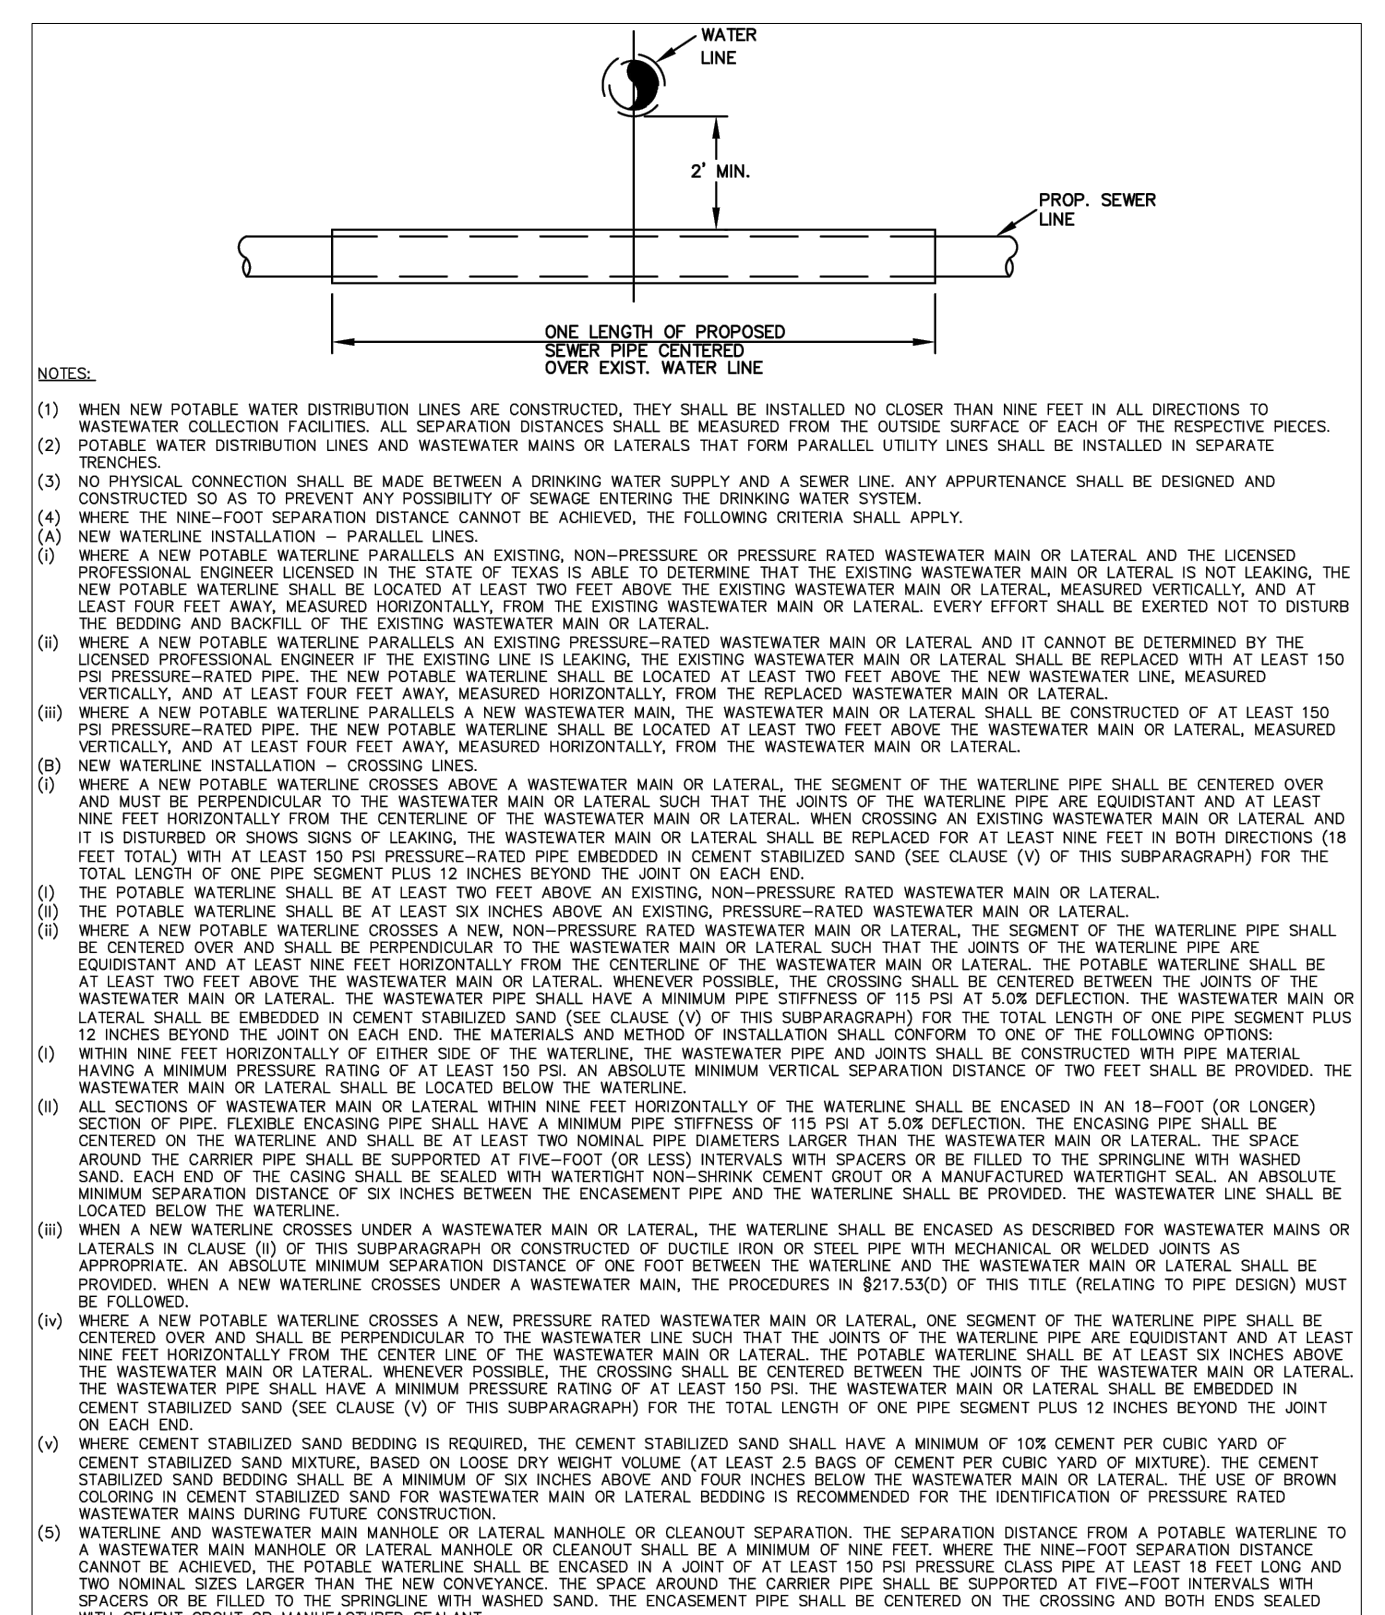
WATER LINE

2' MIN.

PROP. SEWER LINE

ONE LENGTH OF PROPOSED SEWER PIPE CENTERED OVER EXIST. WATER LINE

NOTES:

(1) WHEN NEW POTABLE WATER DISTRIBUTION LINES ARE CONSTRUCTED, THEY SHALL BE INSTALLED NO CLOSER THAN NINE FEET IN ALL DIRECTIONS TO WASTEWATER COLLECTION FACILITIES. ALL SEPARATION DISTANCES SHALL BE MEASURED FROM THE OUTSIDE SURFACE OF EACH OF THE RESPECTIVE PIECES.
(2) POTABLE WATER DISTRIBUTION LINES AND WASTEWATER MAINS OR LATERALS THAT FORM PARALLEL UTILITY LINES SHALL BE INSTALLED IN SEPARATE TRENCHES.
(3) NO PHYSICAL CONNECTION SHALL BE MADE BETWEEN A DRINKING WATER SUPPLY AND A SEWER LINE. ANY APPURTENANCE SHALL BE DESIGNED AND CONSTRUCTED SO AS TO PREVENT ANY POSSIBILITY OF SEWAGE ENTERING THE DRINKING WATER SYSTEM.
(4) WHERE THE NINE–FOOT SEPARATION DISTANCE CANNOT BE ACHIEVED, THE FOLLOWING CRITERIA SHALL APPLY.
(A) NEW WATERLINE INSTALLATION – PARALLEL LINES.
(i) WHERE A NEW POTABLE WATERLINE PARALLELS AN EXISTING, NON–PRESSURE OR PRESSURE RATED WASTEWATER MAIN OR LATERAL AND THE LICENSED PROFESSIONAL ENGINEER LICENSED IN THE STATE OF TEXAS IS ABLE TO DETERMINE THAT THE EXISTING WASTEWATER MAIN OR LATERAL IS NOT LEAKING, THE NEW POTABLE WATERLINE SHALL BE LOCATED AT LEAST TWO FEET ABOVE THE EXISTING WASTEWATER MAIN OR LATERAL, MEASURED VERTICALLY, AND AT LEAST FOUR FEET AWAY, MEASURED HORIZONTALLY, FROM THE EXISTING WASTEWATER MAIN OR LATERAL. EVERY EFFORT SHALL BE EXERTED NOT TO DISTURB THE BEDDING AND BACKFILL OF THE EXISTING WASTEWATER MAIN OR LATERAL.
(ii) WHERE A NEW POTABLE WATERLINE PARALLELS AN EXISTING PRESSURE–RATED WASTEWATER MAIN OR LATERAL AND IT CANNOT BE DETERMINED BY THE LICENSED PROFESSIONAL ENGINEER IF THE EXISTING LINE IS LEAKING, THE EXISTING WASTEWATER MAIN OR LATERAL SHALL BE REPLACED WITH AT LEAST 150 PSI PRESSURE–RATED PIPE. THE NEW POTABLE WATERLINE SHALL BE LOCATED AT LEAST TWO FEET ABOVE THE NEW WASTEWATER LINE, MEASURED VERTICALLY, AND AT LEAST FOUR FEET AWAY, MEASURED HORIZONTALLY, FROM THE REPLACED WASTEWATER MAIN OR LATERAL.
(iii) WHERE A NEW POTABLE WATERLINE PARALLELS A NEW WASTEWATER MAIN, THE WASTEWATER MAIN OR LATERAL SHALL BE CONSTRUCTED OF AT LEAST 150 PSI PRESSURE–RATED PIPE. THE NEW POTABLE WATERLINE SHALL BE LOCATED AT LEAST TWO FEET ABOVE THE WASTEWATER MAIN OR LATERAL, MEASURED VERTICALLY, AND AT LEAST FOUR FEET AWAY, MEASURED HORIZONTALLY, FROM THE WASTEWATER MAIN OR LATERAL.
(B) NEW WATERLINE INSTALLATION – CROSSING LINES.
(i) WHERE A NEW POTABLE WATERLINE CROSSES ABOVE A WASTEWATER MAIN OR LATERAL, THE SEGMENT OF THE WATERLINE PIPE SHALL BE CENTERED OVER AND MUST BE PERPENDICULAR TO THE WASTEWATER MAIN OR LATERAL SUCH THAT THE JOINTS OF THE WATERLINE PIPE ARE EQUIDISTANT AND AT LEAST NINE FEET HORIZONTALLY FROM THE CENTERLINE OF THE WASTEWATER MAIN OR LATERAL. WHEN CROSSING AN EXISTING WASTEWATER MAIN OR LATERAL AND IT IS DISTURBED OR SHOWS SIGNS OF LEAKING, THE WASTEWATER MAIN OR LATERAL SHALL BE REPLACED FOR AT LEAST NINE FEET IN BOTH DIRECTIONS (18 FEET TOTAL) WITH AT LEAST 150 PSI PRESSURE–RATED PIPE EMBEDDED IN CEMENT STABILIZED SAND (SEE CLAUSE (V) OF THIS SUBPARAGRAPH) FOR THE TOTAL LENGTH OF ONE PIPE SEGMENT PLUS 12 INCHES BEYOND THE JOINT ON EACH END.
(I) THE POTABLE WATERLINE SHALL BE AT LEAST TWO FEET ABOVE AN EXISTING, NON–PRESSURE RATED WASTEWATER MAIN OR LATERAL.
(II) THE POTABLE WATERLINE SHALL BE AT LEAST SIX INCHES ABOVE AN EXISTING, PRESSURE–RATED WASTEWATER MAIN OR LATERAL.
(ii) WHERE A NEW POTABLE WATERLINE CROSSES A NEW, NON–PRESSURE RATED WASTEWATER MAIN OR LATERAL, THE SEGMENT OF THE WATERLINE PIPE SHALL BE CENTERED OVER AND SHALL BE PERPENDICULAR TO THE WASTEWATER MAIN OR LATERAL SUCH THAT THE JOINTS OF THE WATERLINE PIPE ARE EQUIDISTANT AND AT LEAST NINE FEET HORIZONTALLY FROM THE CENTERLINE OF THE WASTEWATER MAIN OR LATERAL. THE POTABLE WATERLINE SHALL BE AT LEAST TWO FEET ABOVE THE WASTEWATER MAIN OR LATERAL. WHENEVER POSSIBLE, THE CROSSING SHALL BE CENTERED BETWEEN THE JOINTS OF THE WASTEWATER MAIN OR LATERAL. THE WASTEWATER PIPE SHALL HAVE A MINIMUM PIPE STIFFNESS OF 115 PSI AT 5.0% DEFLECTION. THE WASTEWATER MAIN OR LATERAL SHALL BE EMBEDDED IN CEMENT STABILIZED SAND (SEE CLAUSE (V) OF THIS SUBPARAGRAPH) FOR THE TOTAL LENGTH OF ONE PIPE SEGMENT PLUS 12 INCHES BEYOND THE JOINT ON EACH END. THE MATERIALS AND METHOD OF INSTALLATION SHALL CONFORM TO ONE OF THE FOLLOWING OPTIONS:
(I) WITHIN NINE FEET HORIZONTALLY OF EITHER SIDE OF THE WATERLINE, THE WASTEWATER PIPE AND JOINTS SHALL BE CONSTRUCTED WITH PIPE MATERIAL HAVING A MINIMUM PRESSURE RATING OF AT LEAST 150 PSI. AN ABSOLUTE MINIMUM VERTICAL SEPARATION DISTANCE OF TWO FEET SHALL BE PROVIDED. THE WASTEWATER MAIN OR LATERAL SHALL BE LOCATED BELOW THE WATERLINE.
(II) ALL SECTIONS OF WASTEWATER MAIN OR LATERAL WITHIN NINE FEET HORIZONTALLY OF THE WATERLINE SHALL BE ENCASED IN AN 18–FOOT (OR LONGER) SECTION OF PIPE. FLEXIBLE ENCASING PIPE SHALL HAVE A MINIMUM PIPE STIFFNESS OF 115 PSI AT 5.0% DEFLECTION. THE ENCASING PIPE SHALL BE CENTERED ON THE WATERLINE AND SHALL BE AT LEAST TWO NOMINAL PIPE DIAMETERS LARGER THAN THE WASTEWATER MAIN OR LATERAL. THE SPACE AROUND THE CARRIER PIPE SHALL BE SUPPORTED AT FIVE–FOOT (OR LESS) INTERVALS WITH SPACERS OR BE FILLED TO THE SPRINGLINE WITH WASHED SAND. EACH END OF THE CASING SHALL BE SEALED WITH WATERTIGHT NON–SHRINK CEMENT GROUT OR A MANUFACTURED WATERTIGHT SEAL. AN ABSOLUTE MINIMUM SEPARATION DISTANCE OF SIX INCHES BETWEEN THE ENCASEMENT PIPE AND THE WATERLINE SHALL BE PROVIDED. THE WASTEWATER LINE SHALL BE LOCATED BELOW THE WATERLINE.
(iii) WHEN A NEW WATERLINE CROSSES UNDER A WASTEWATER MAIN OR LATERAL, THE WATERLINE SHALL BE ENCASED AS DESCRIBED FOR WASTEWATER MAINS OR LATERALS IN CLAUSE (II) OF THIS SUBPARAGRAPH OR CONSTRUCTED OF DUCTILE IRON OR STEEL PIPE WITH MECHANICAL OR WELDED JOINTS AS APPROPRIATE. AN ABSOLUTE MINIMUM SEPARATION DISTANCE OF ONE FOOT BETWEEN THE WATERLINE AND THE WASTEWATER MAIN OR LATERAL SHALL BE PROVIDED. WHEN A NEW WATERLINE CROSSES UNDER A WASTEWATER MAIN, THE PROCEDURES IN §217.53(D) OF THIS TITLE (RELATING TO PIPE DESIGN) MUST BE FOLLOWED.
(iv) WHERE A NEW POTABLE WATERLINE CROSSES A NEW, PRESSURE RATED WASTEWATER MAIN OR LATERAL, ONE SEGMENT OF THE WATERLINE PIPE SHALL BE CENTERED OVER AND SHALL BE PERPENDICULAR TO THE WASTEWATER LINE SUCH THAT THE JOINTS OF THE WATERLINE PIPE ARE EQUIDISTANT AND AT LEAST NINE FEET HORIZONTALLY FROM THE CENTER LINE OF THE WASTEWATER MAIN OR LATERAL. THE POTABLE WATERLINE SHALL BE AT LEAST SIX INCHES ABOVE THE WASTEWATER MAIN OR LATERAL. WHENEVER POSSIBLE, THE CROSSING SHALL BE CENTERED BETWEEN THE JOINTS OF THE WASTEWATER MAIN OR LATERAL. THE WASTEWATER PIPE SHALL HAVE A MINIMUM PRESSURE RATING OF AT LEAST 150 PSI. THE WASTEWATER MAIN OR LATERAL SHALL BE EMBEDDED IN CEMENT STABILIZED SAND (SEE CLAUSE (V) OF THIS SUBPARAGRAPH) FOR THE TOTAL LENGTH OF ONE PIPE SEGMENT PLUS 12 INCHES BEYOND THE JOINT ON EACH END.
(v) WHERE CEMENT STABILIZED SAND BEDDING IS REQUIRED, THE CEMENT STABILIZED SAND SHALL HAVE A MINIMUM OF 10% CEMENT PER CUBIC YARD OF CEMENT STABILIZED SAND MIXTURE, BASED ON LOOSE DRY WEIGHT VOLUME (AT LEAST 2.5 BAGS OF CEMENT PER CUBIC YARD OF MIXTURE). THE CEMENT STABILIZED SAND BEDDING SHALL BE A MINIMUM OF SIX INCHES ABOVE AND FOUR INCHES BELOW THE WASTEWATER MAIN OR LATERAL. THE USE OF BROWN COLORING IN CEMENT STABILIZED SAND FOR WASTEWATER MAIN OR LATERAL BEDDING IS RECOMMENDED FOR THE IDENTIFICATION OF PRESSURE RATED WASTEWATER MAINS DURING FUTURE CONSTRUCTION.
(5) WATERLINE AND WASTEWATER MAIN MANHOLE OR LATERAL MANHOLE OR CLEANOUT SEPARATION. THE SEPARATION DISTANCE FROM A POTABLE WATERLINE TO A WASTEWATER MAIN MANHOLE OR LATERAL MANHOLE OR CLEANOUT SHALL BE A MINIMUM OF NINE FEET. WHERE THE NINE–FOOT SEPARATION DISTANCE CANNOT BE ACHIEVED, THE POTABLE WATERLINE SHALL BE ENCASED IN A JOINT OF AT LEAST 150 PSI PRESSURE CLASS PIPE AT LEAST 18 FEET LONG AND TWO NOMINAL SIZES LARGER THAN THE NEW CONVEYANCE. THE SPACE AROUND THE CARRIER PIPE SHALL BE SUPPORTED AT FIVE–FOOT INTERVALS WITH SPACERS OR BE FILLED TO THE SPRINGLINE WITH WASHED SAND. THE ENCASEMENT PIPE SHALL BE CENTERED ON THE CROSSING AND BOTH ENDS SEALED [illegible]